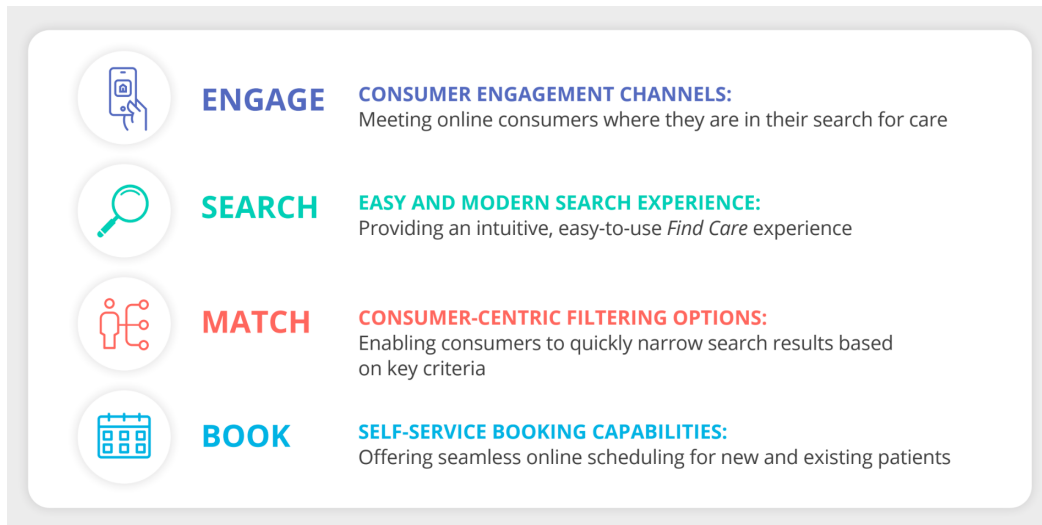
ENGAGE

CONSUMER ENGAGEMENT CHANNELS:
Meeting online consumers where they are in their search for care

SEARCH

EASY AND MODERN SEARCH EXPERIENCE:
Providing an intuitive, easy-to-use Find Care experience

MATCH

CONSUMER-CENTRIC FILTERING OPTIONS:
Enabling consumers to quickly narrow search results based on key criteria

BOOK

SELF-SERVICE BOOKING CAPABILITIES:
Offering seamless online scheduling for new and existing patients